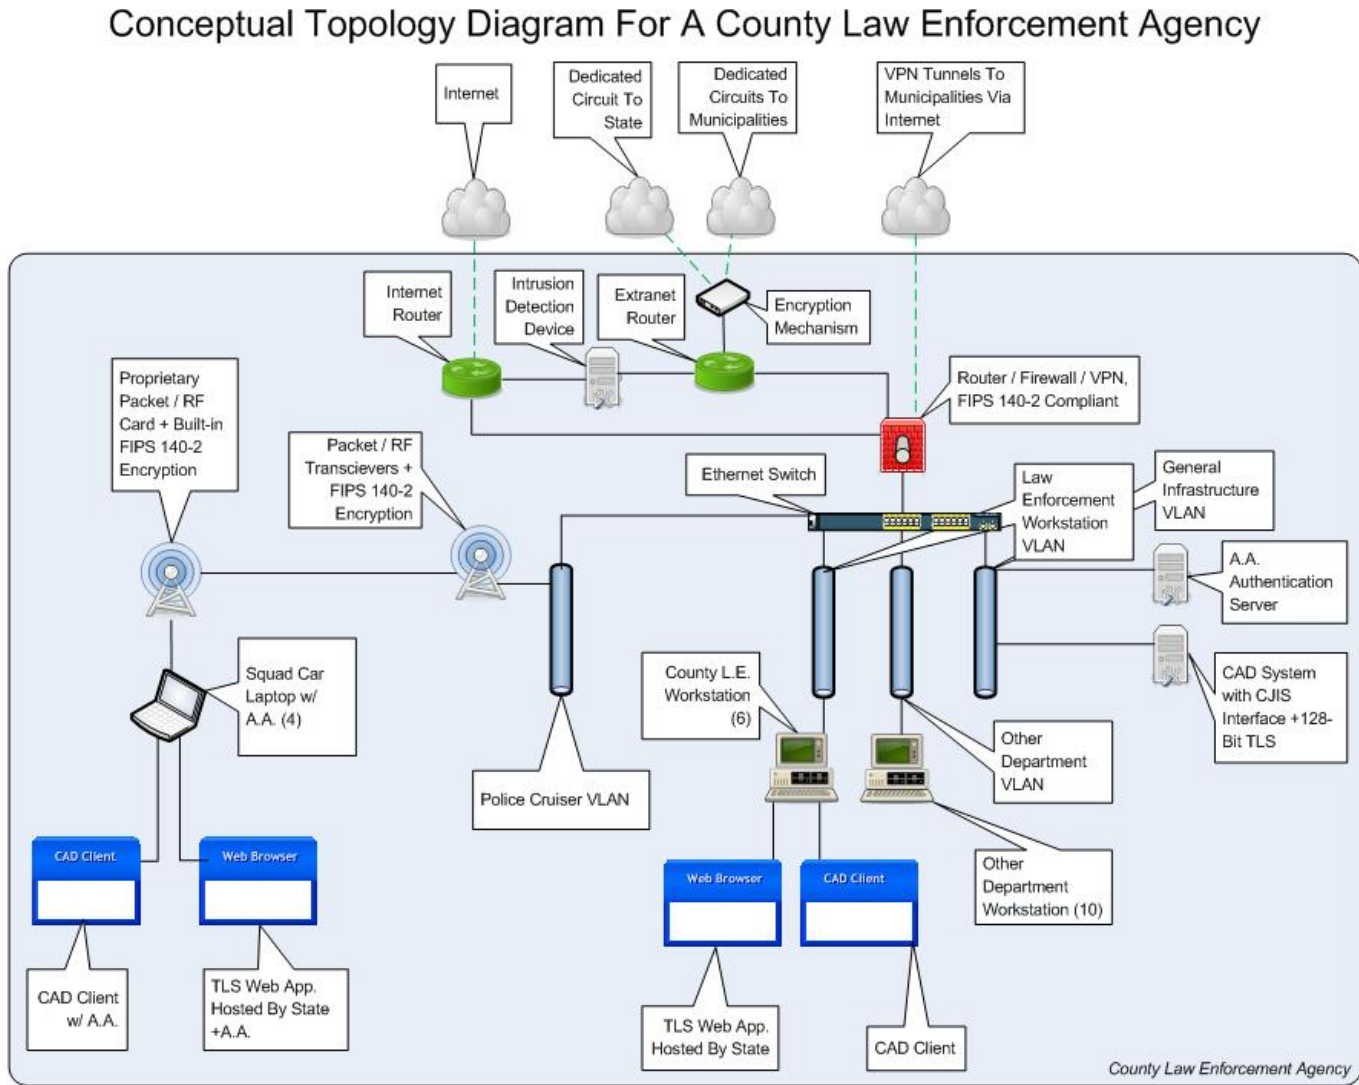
Conceptual Topology Diagram For A County Law Enforcement Agency

Internet

Dedicated Circuit To State

Dedicated Circuits To Municipalities

VPN Tunnels To Municipalities Via Internet

Internet Router

Intrusion Detection Device

Extranet Router

Encryption Mechanism

Router / Firewall / VPN, FIPS 140-2 Compliant

Proprietary Packet / RF Card + Built-in FIPS 140-2 Encryption

Packet / RF Transcievers + FIPS 140-2 Encryption

Ethernet Switch

Law Enforcement Workstation VLAN

General Infrastructure VLAN

A.A. Authentication Server

CAD System with CJIS Interface +128-Bit TLS

Squad Car Laptop w/ A.A. (4)

County L.E. Workstation (6)

Other Department VLAN

Police Cruiser VLAN

Other Department Workstation (10)

CAD Client

Web Browser

Web Browser

CAD Client

CAD Client w/ A.A.

TLS Web App. Hosted By State +A.A.

TLS Web App. Hosted By State

CAD Client

County Law Enforcement Agency